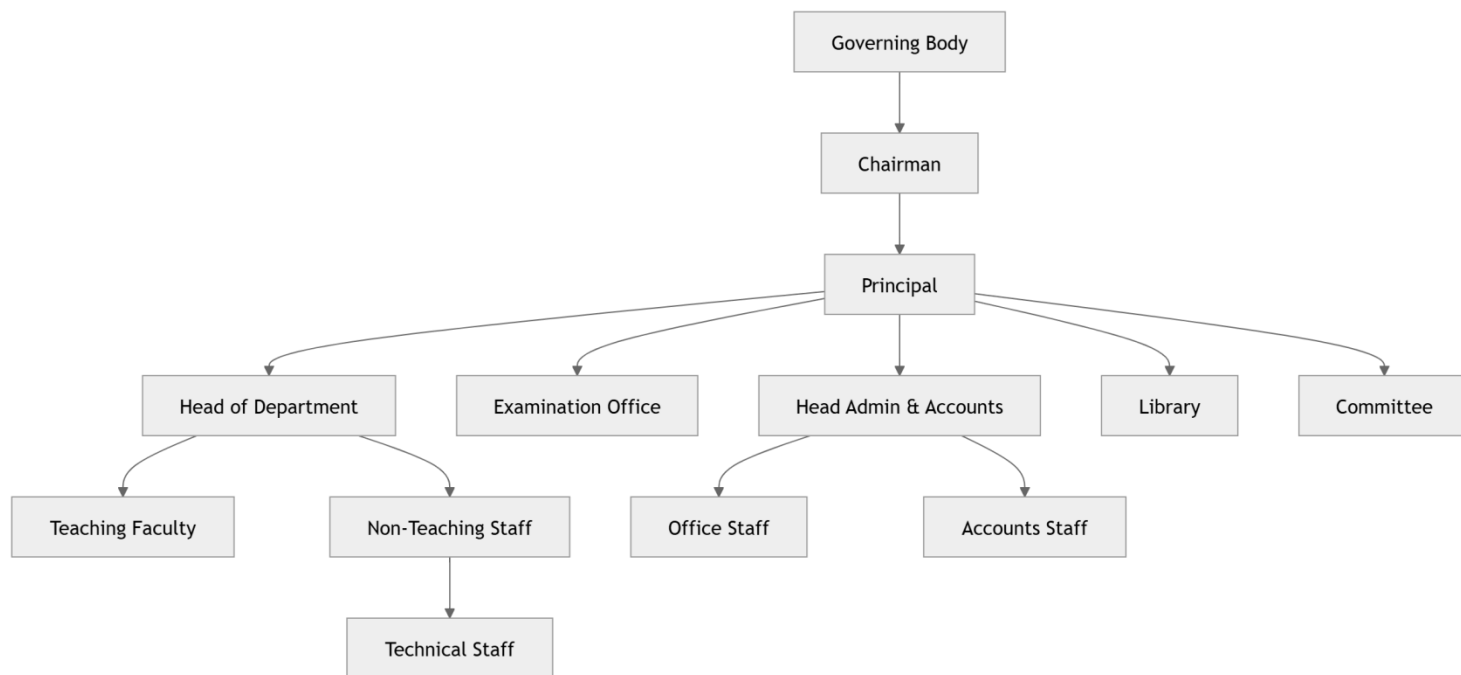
Governing Body

Chairman

Principal

Head of Department

Examination Office

Head Admin & Accounts

Library

Committee

Teaching Faculty

Non-Teaching Staff

Office Staff

Accounts Staff

Technical Staff